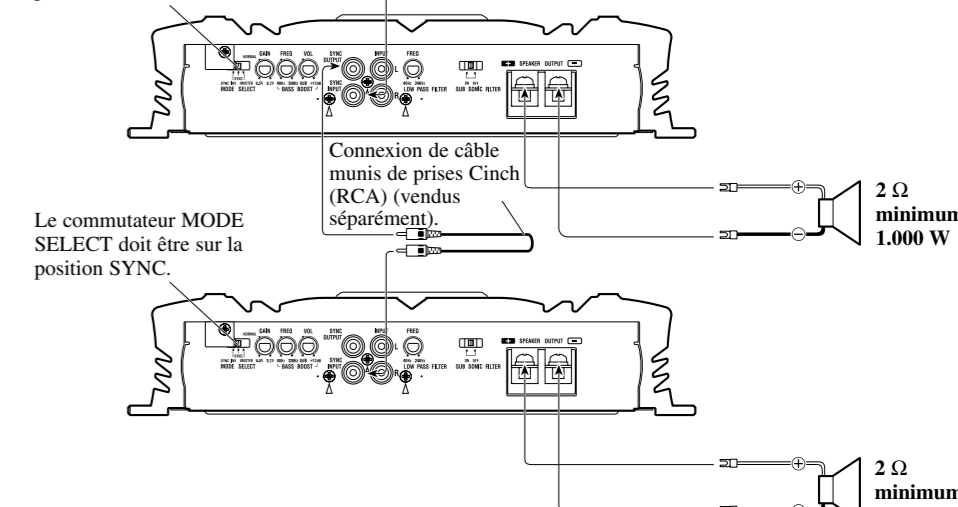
NORMAL
SYNC DIN MASTER
MODE SELECT
GAIN
FREQ
VOL
BASS BOOST
SYNC OUTPUT
SYNC INPUT
INPUT
L
R
FREQ
LOW PASS FILTER
SUB SONIC FILTER
SPEAKER OUTPUT

Connexion de câble munis de prises Cinch (RCA) (vendus séparément).

2 Ω minimum 1.000 W

Le commutateur MODE SELECT doit être sur la position SYNC.

NORMAL
SYNC DIN MASTER
MODE SELECT
GAIN
FREQ
VOL
BASS BOOST
SYNC OUTPUT
SYNC INPUT
INPUT
L
R
FREQ
LOW PASS FILTER
SUB SONIC FILTER
SPEAKER OUTPUT

2 Ω minimum